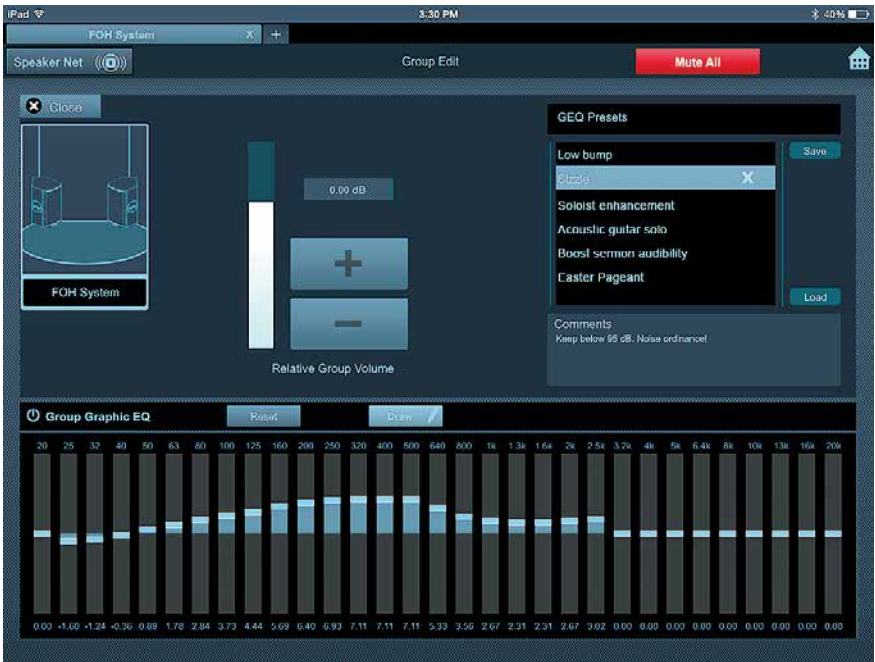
iPad
3:30 PM
40%
FOH System
X
+
Speaker Net
Group Edit
Mute All
Close
FOH System
0.00 dB
+
−
Relative Group Volume
GEQ Presets
Low bump
Sizzle
X
Soloist enhancement
Acoustic guitar solo
Boost sermon audibility
Easter Pageant
Save
Load
Comments
Keep below 95 dB. Noise ordinance!
Group Graphic EQ
Reset
Draw

| 20 | 25 | 32 | 40 | 50 | 63 | 80 | 100 | 125 | 160 | 200 | 250 | 320 | 400 | 500 | 640 | 800 | 1k | 1.3k | 1.6k | 2k | 2.5k | 3.2k | 4k | 5k | 6.4k | 8k | 10k | 13k | 16k | 20k |
|---|---|---|---|---|---|---|---|---|---|---|---|---|---|---|---|---|---|---|---|---|---|---|---|---|---|---|---|---|---|---|
| 0.00 | -1.00 | -1.24 | -0.36 | 0.89 | 1.78 | 2.84 | 3.73 | 4.44 | 5.69 | 6.40 | 6.93 | 7.11 | 7.11 | 7.11 | 5.33 | 3.56 | 2.67 | 2.31 | 2.31 | 2.67 | 3.02 | 0.00 | 0.00 | 0.00 | 0.00 | 0.00 | 0.00 | 0.00 | 0.00 | 0.00 |